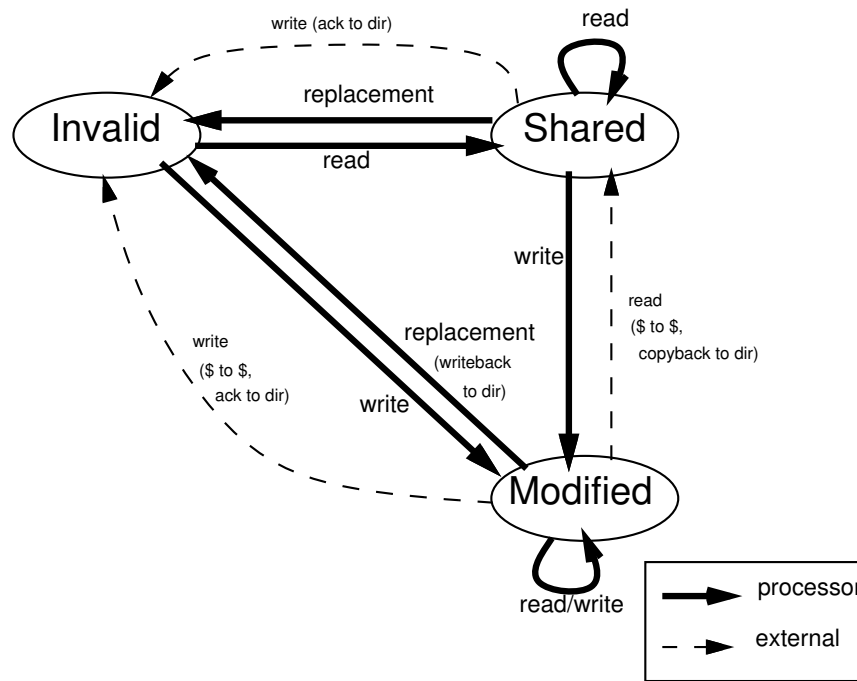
write (ack to dir)

read

replacement

Invalid

Shared

read

write

read
($ to $,
copyback to dir)

replacement
(writeback
to dir)

write
($ to $,
ack to dir)

write

Modified

read/write

processor

external